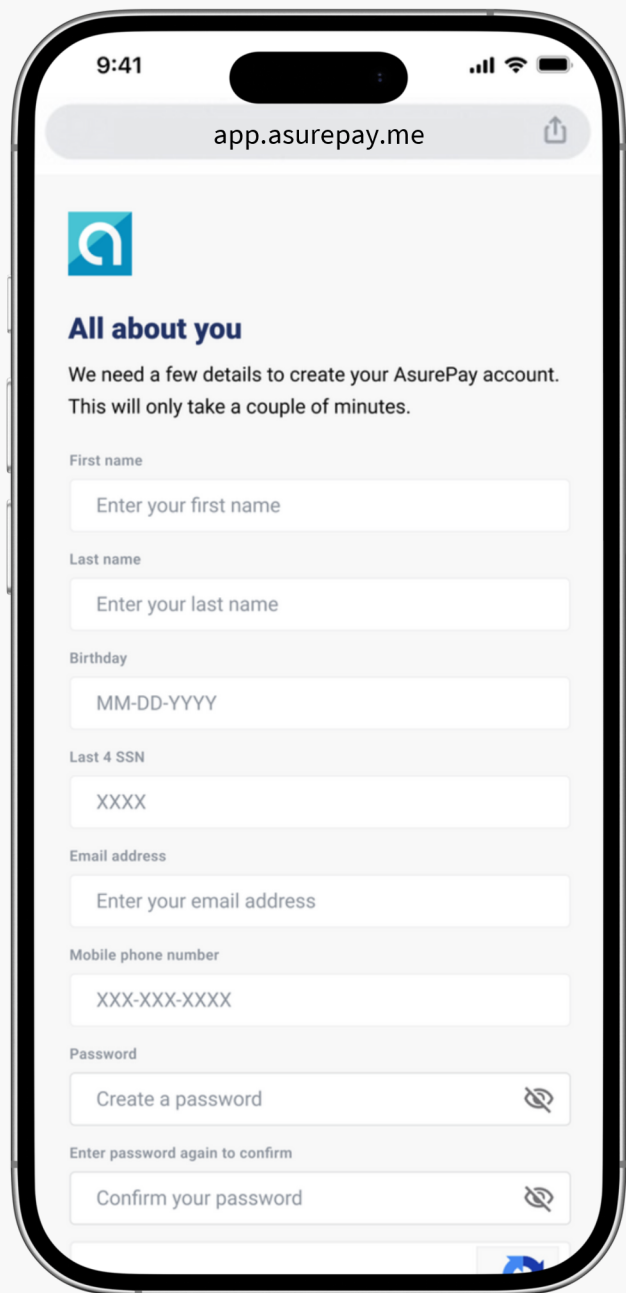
9:41

app.asurepay.me

All about you

We need a few details to create your AsurePay account. This will only take a couple of minutes.

First name

Enter your first name

Last name

Enter your last name

Birthday

MM-DD-YYYY

Last 4 SSN

XXXX

Email address

Enter your email address

Mobile phone number

XXX-XXX-XXXX

Password

Create a password

Enter password again to confirm

Confirm your password